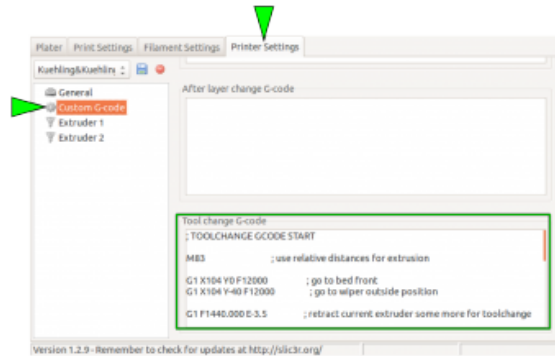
Plater | Print Settings | Filament Settings | Printer Settings

Kuehling&Kuehlin

General
Custom G-code
Extruder 1
Extruder 2

After layer change G-code

Tool change G-code
; TOOLCHANGE GCODE START

M83 ; use relative distances for extrusion

G1 X104 Y0 F12000 ; go to bed front
G1 X104 Y-40 F12000 ; go to wiper outside position

G1 F1440.000 E-3.5 ; retract current extruder some more for toolchange

Version 1.2.9 - Remember to check for updates at http://slic3r.org/